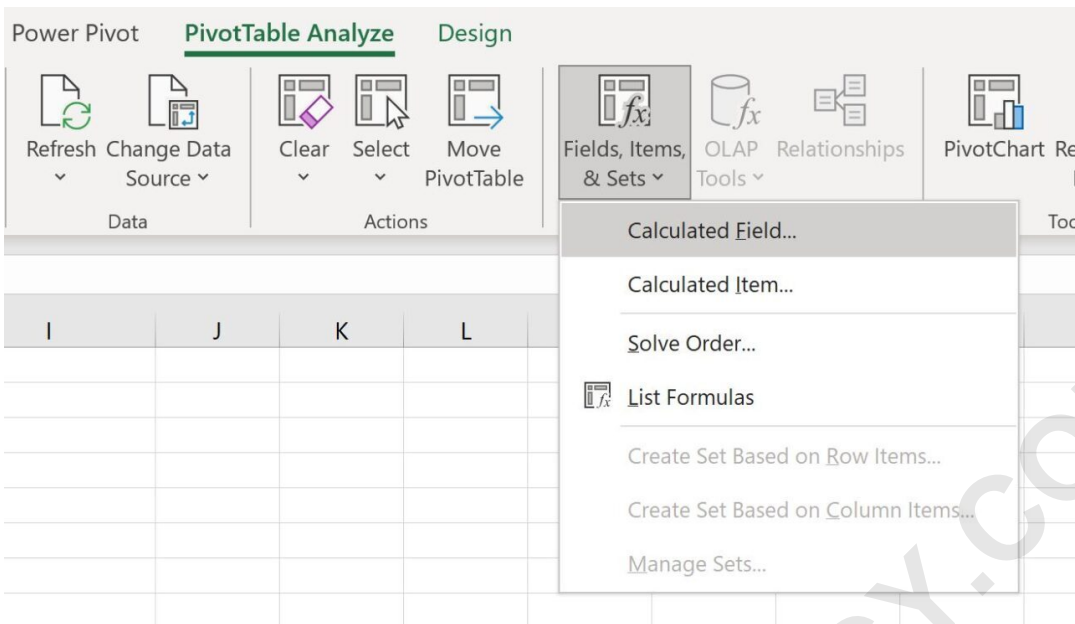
Power Pivot PivotTable Analyze Design

Refresh
Change Data Source
Data

Clear
Select
Move PivotTable
Actions

Fields, Items, & Sets
OLAP Tools
Relationships

PivotChart Re

Toc

Calculated Field...
Calculated Item...
Solve Order...
List Formulas
Create Set Based on Row Items...
Create Set Based on Column Items...
Manage Sets...

I J K L